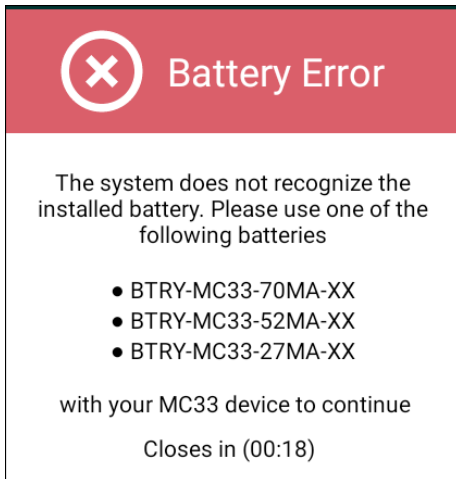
Battery Error

The system does not recognize the installed battery. Please use one of the following batteries

● BTRY-MC33-70MA-XX
● BTRY-MC33-52MA-XX
● BTRY-MC33-27MA-XX

with your MC33 device to continue

Closes in (00:18)